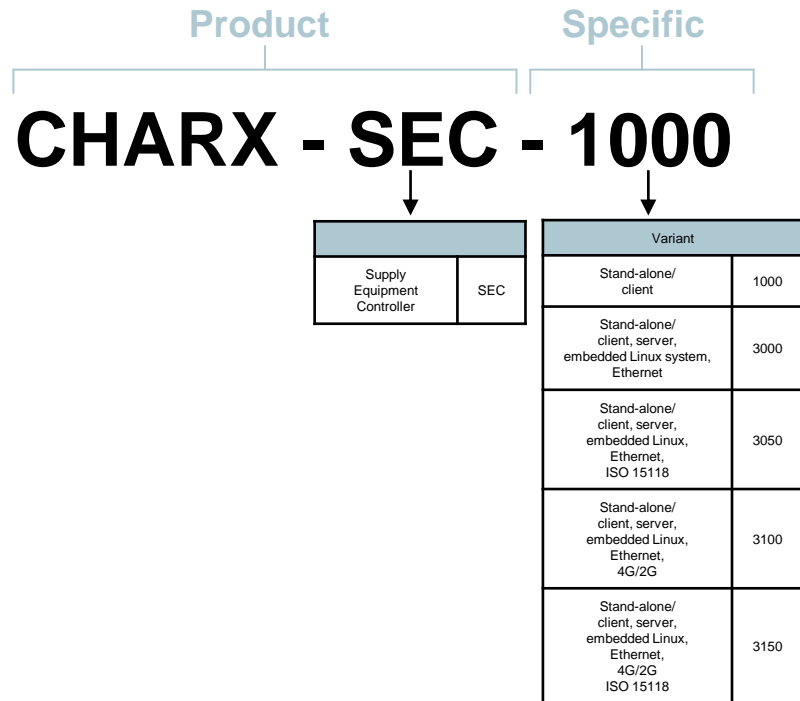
Product

Specific

CHARX - SEC - 1000

| | |
|---|---|
| Supply Equipment Controller | SEC |

| Variant | |
|---|---|
| Stand-alone/ client | 1000 |
| Stand-alone/ client, server, embedded Linux system, Ethernet | 3000 |
| Stand-alone/ client, server, embedded Linux, Ethernet, ISO 15118 | 3050 |
| Stand-alone/ client, server, embedded Linux, Ethernet, 4G/2G | 3100 |
| Stand-alone/ client, server, embedded Linux, Ethernet, 4G/2G ISO 15118 | 3150 |